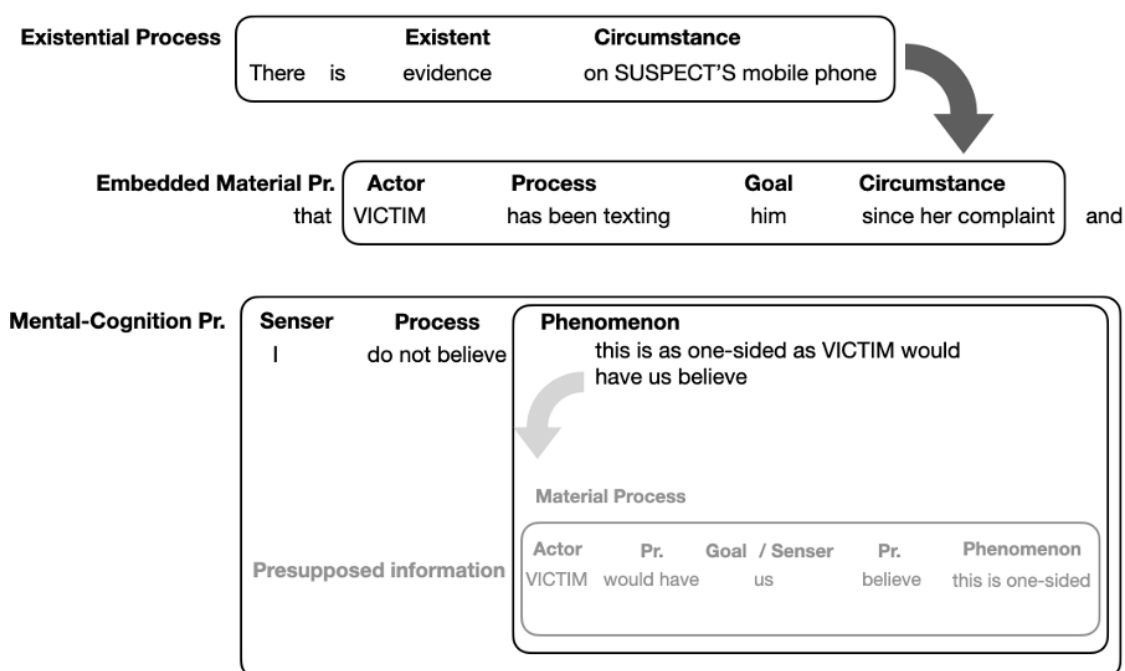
Existential Process

| | | Existent | Circumstance |
|---|---|---|---|
| There | is | evidence | on SUSPECT'S mobile phone |

Embedded Material Pr.

| | Actor | Process | Goal | Circumstance | |
|---|---|---|---|---|---|
| that | VICTIM | has been texting | him | since her complaint | and |

Mental-Cognition Pr.

| Senser | Process | Phenomenon |
|---|---|---|
| I | do not believe | this is as one-sided as VICTIM would have us believe |

Material Process

Presupposed information

| Actor | Pr. | Goal / Senser | Pr. | Phenomenon |
|---|---|---|---|---|
| VICTIM | would have | us | believe | this is one-sided |